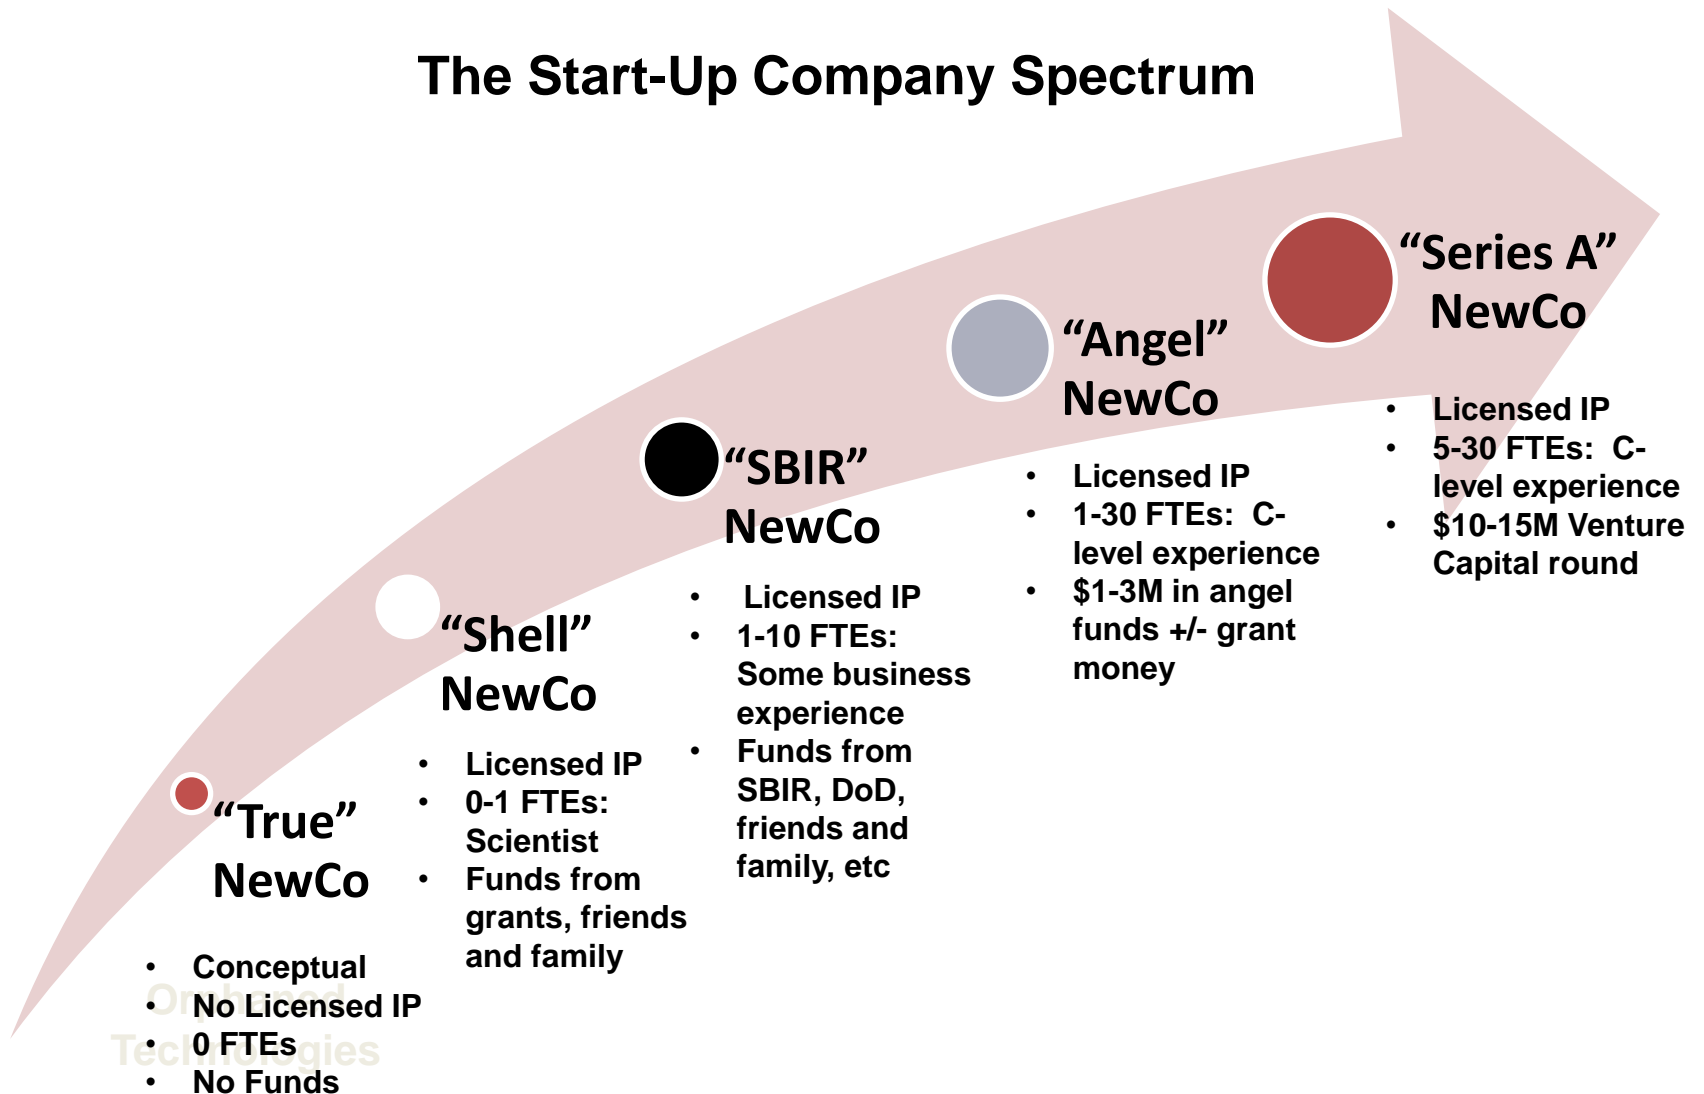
The Start-Up Company Spectrum

"True" NewCo

- Conceptual
- No Licensed IP
- 0 FTEs
- No Funds

Orphaned Technologies

"Shell" NewCo

- Licensed IP
- 0-1 FTEs: Scientist
- Funds from grants, friends and family

"SBIR" NewCo

- Licensed IP
- 1-10 FTEs: Some business experience
- Funds from SBIR, DoD, friends and family, etc

"Angel" NewCo

- Licensed IP
- 1-30 FTEs: C-level experience
- \$1-3M in angel funds +/- grant money

"Series A" NewCo

- Licensed IP
- 5-30 FTEs: C-level experience
- \$10-15M Venture Capital round